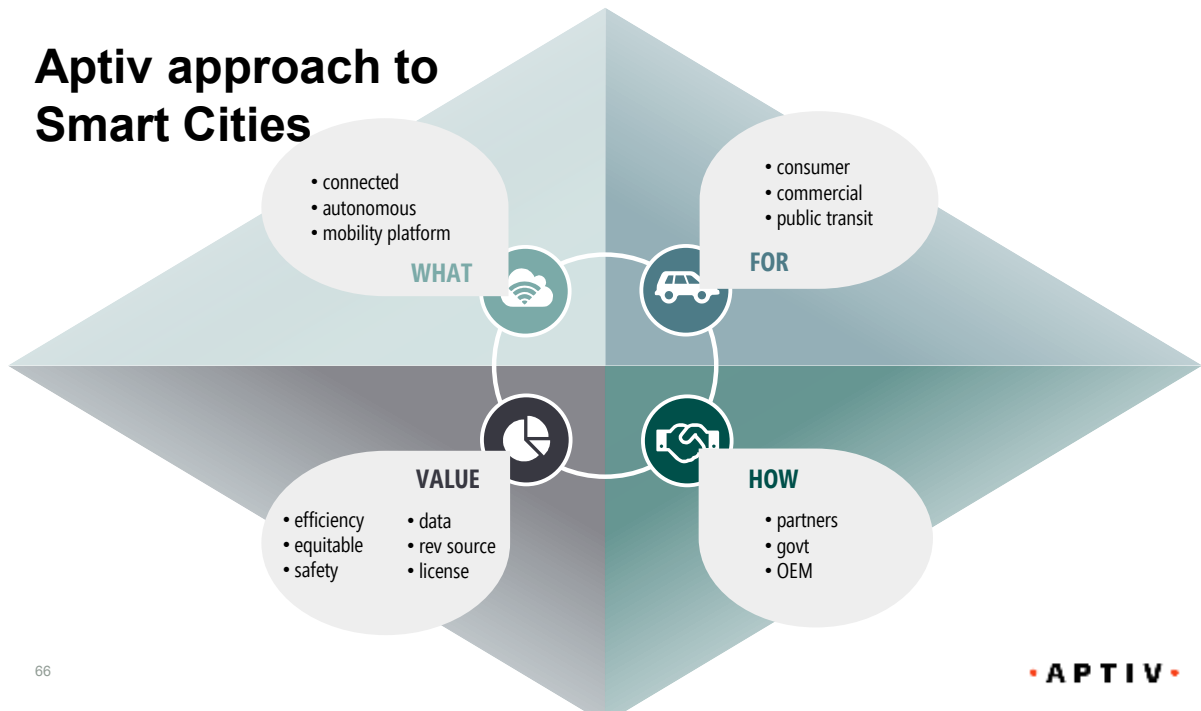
Aptiv approach to Smart Cities

• connected
• autonomous
• mobility platform

WHAT

• consumer
• commercial
• public transit

FOR

VALUE

• efficiency
• equitable
• safety

• data
• rev source
• license

HOW

• partners
• govt
• OEM

66

·APTIV·